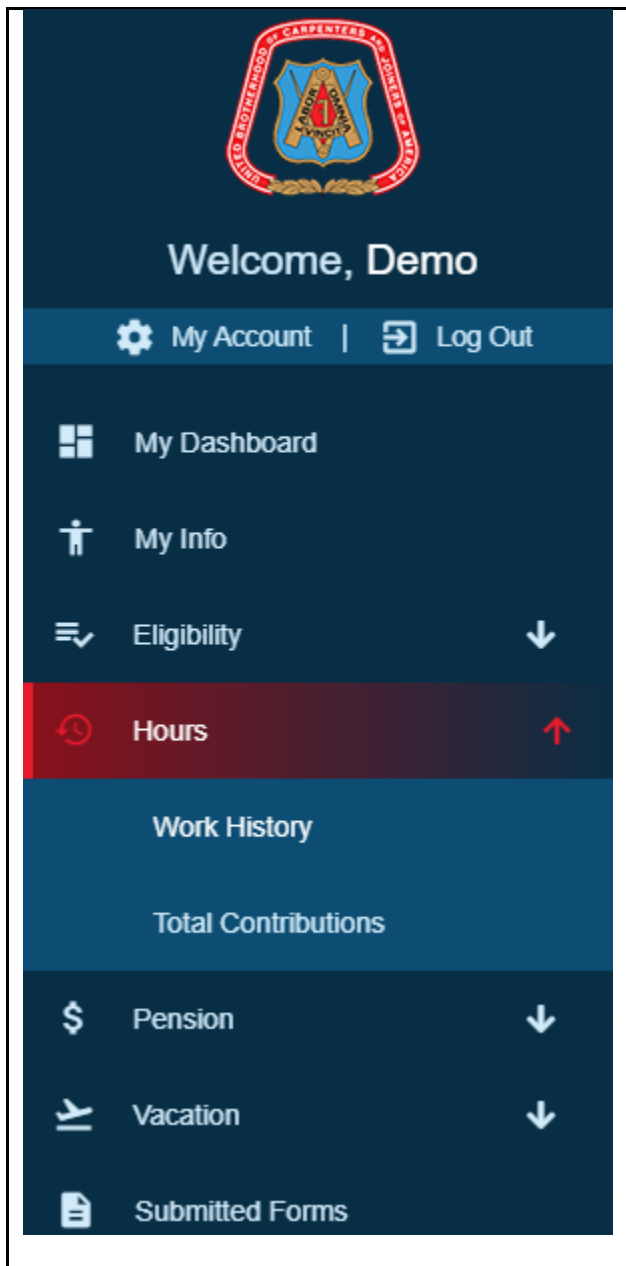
UNITED BROTHERHOOD OF CARPENTERS AND JOINERS OF AMERICA
LABOR OMNIA VINCIT

Welcome, Demo

My Account | Log Out

My Dashboard

My Info

Eligibility

Hours

Work History

Total Contributions

Pension

Vacation

Submitted Forms